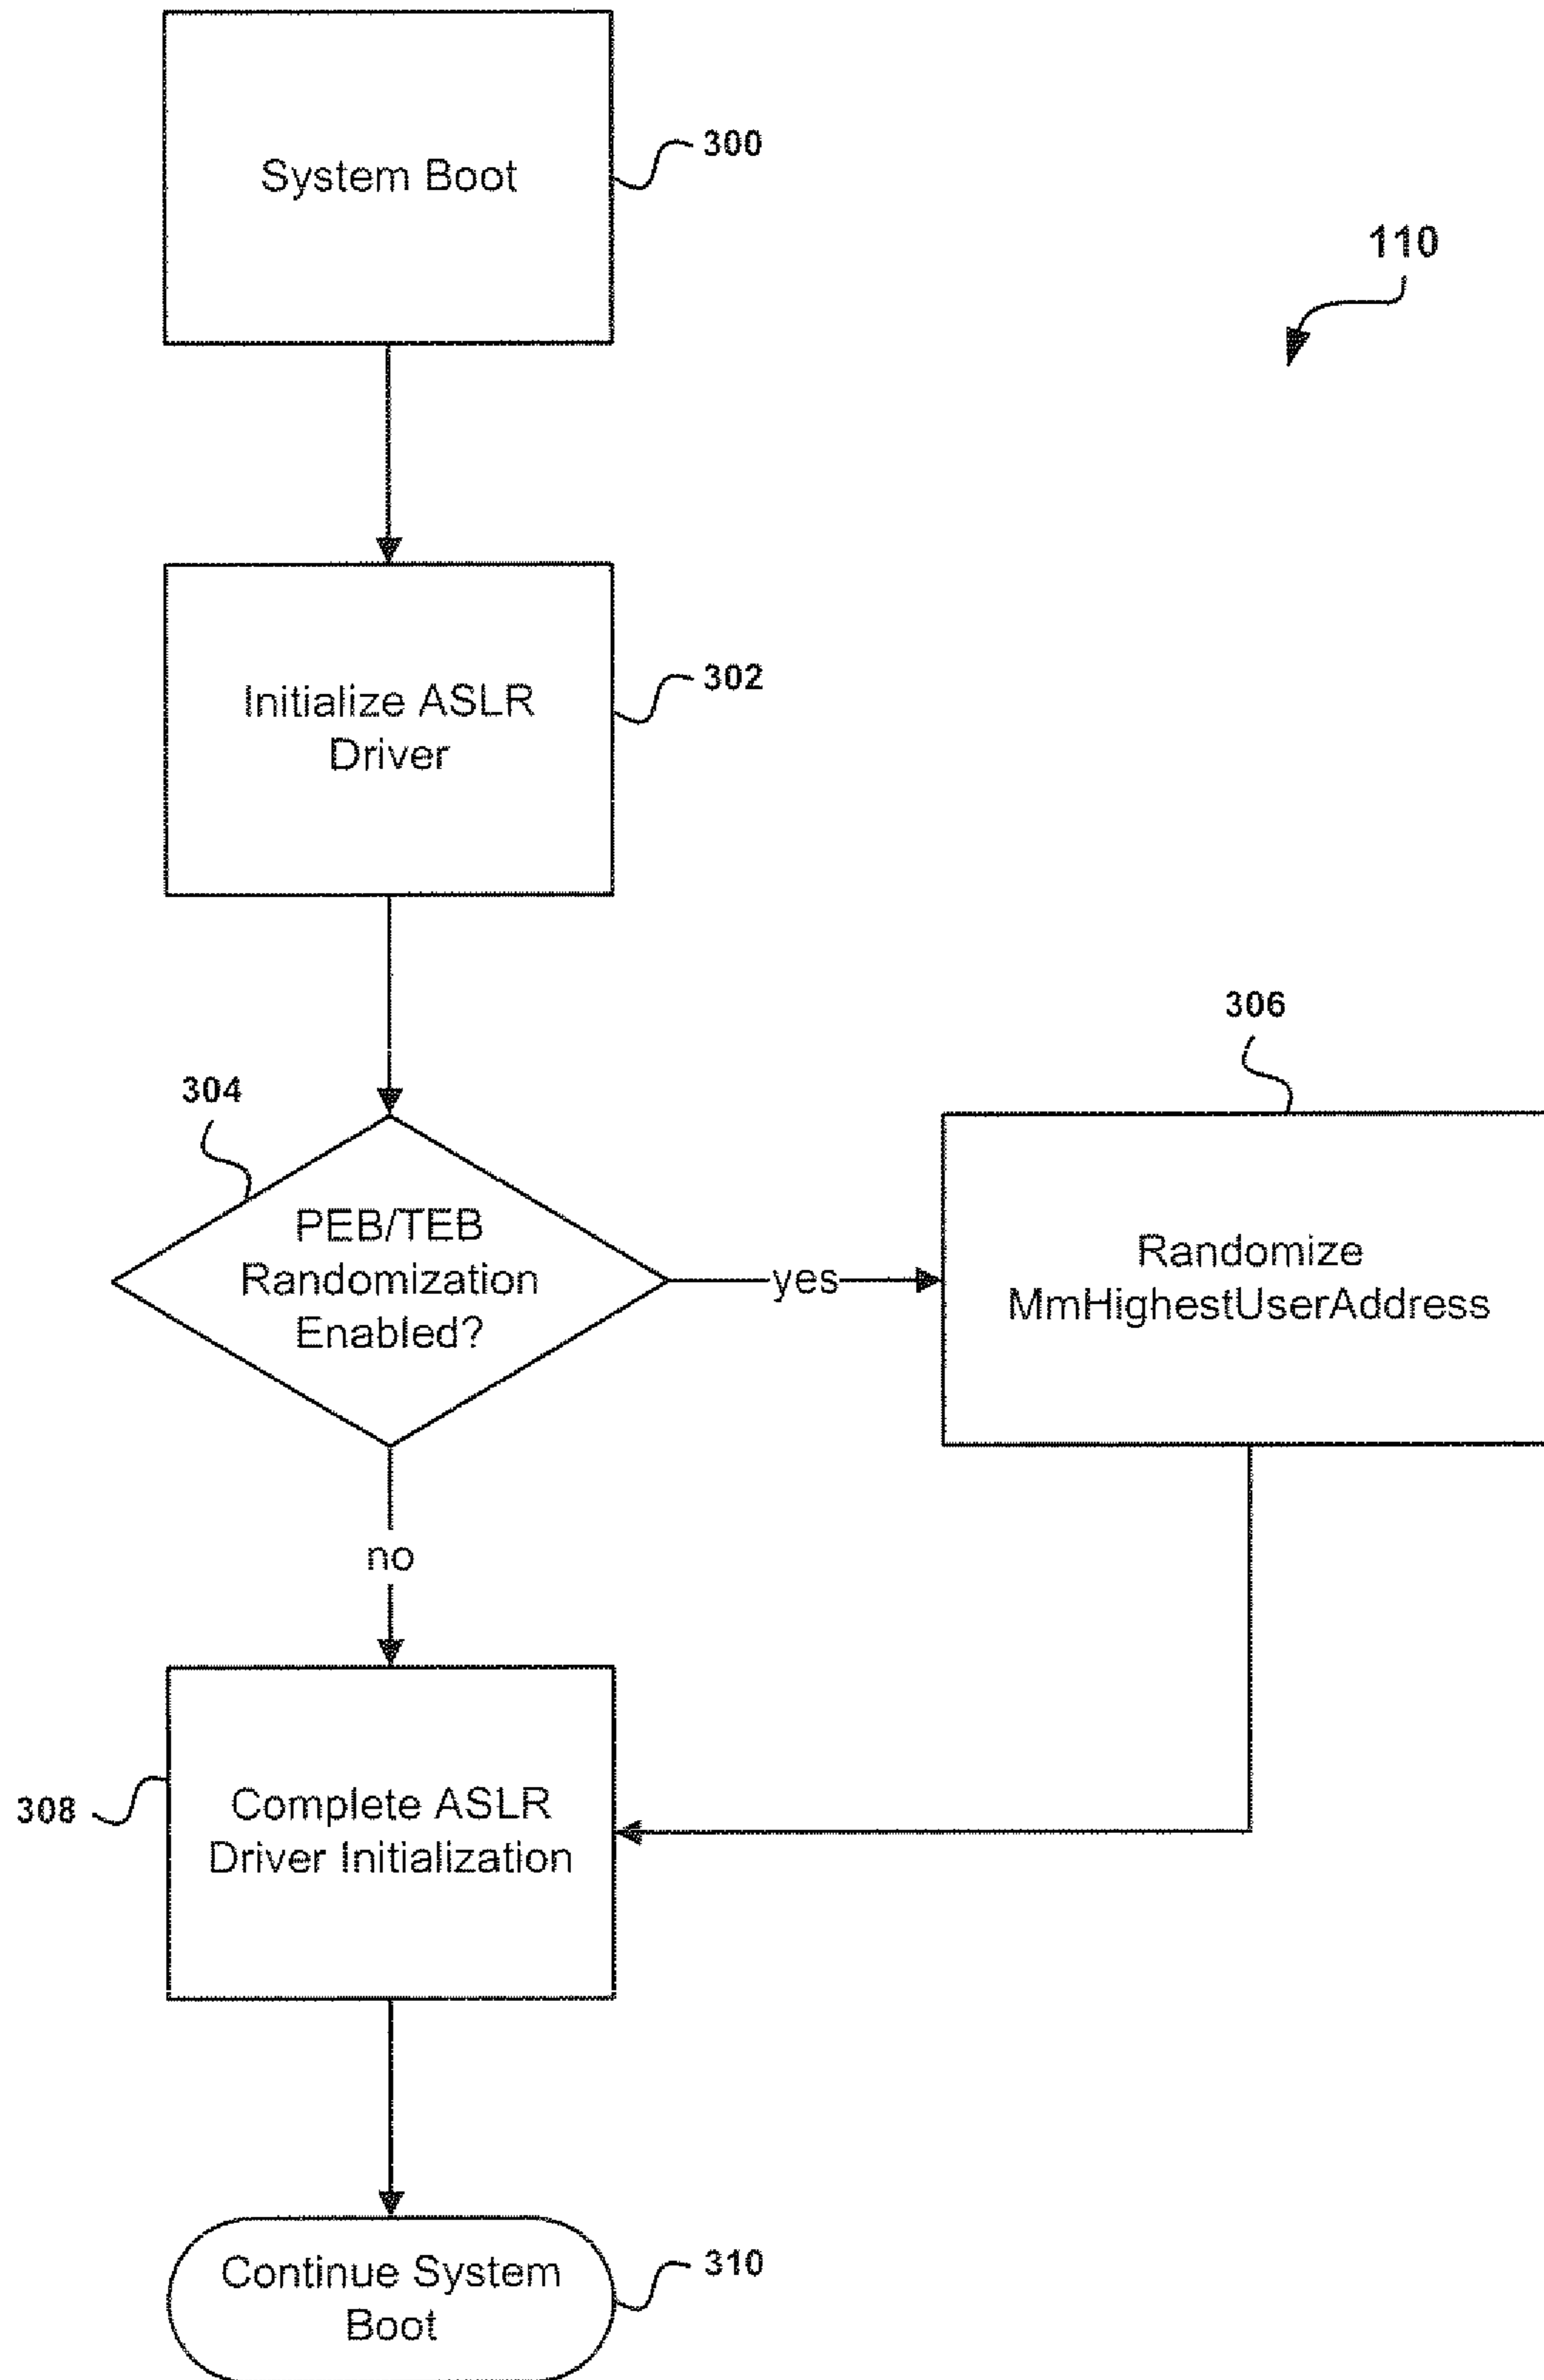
System Boot

300

110

Initialize ASLR Driver

302

304

PEB/TEB Randomization Enabled?

yes

306

Randomize MmHighestUserAddress

no

308

Complete ASLR Driver Initialization

Continue System Boot

310